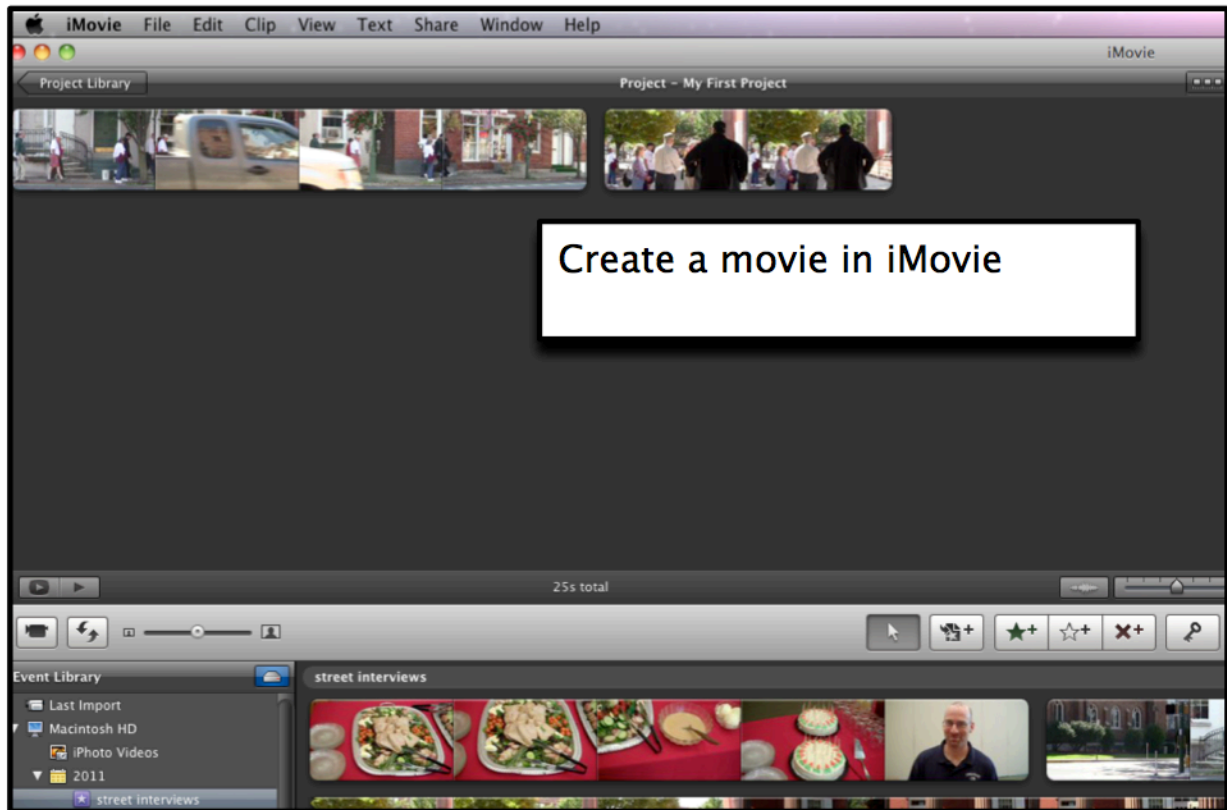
iMovie File Edit Clip View Text Share Window Help

iMovie

Project Library

Project - My First Project

Create a movie in iMovie

25s total

Event Library

street interviews

Last Import

Macintosh HD

iPhoto Videos

2011

street interviews